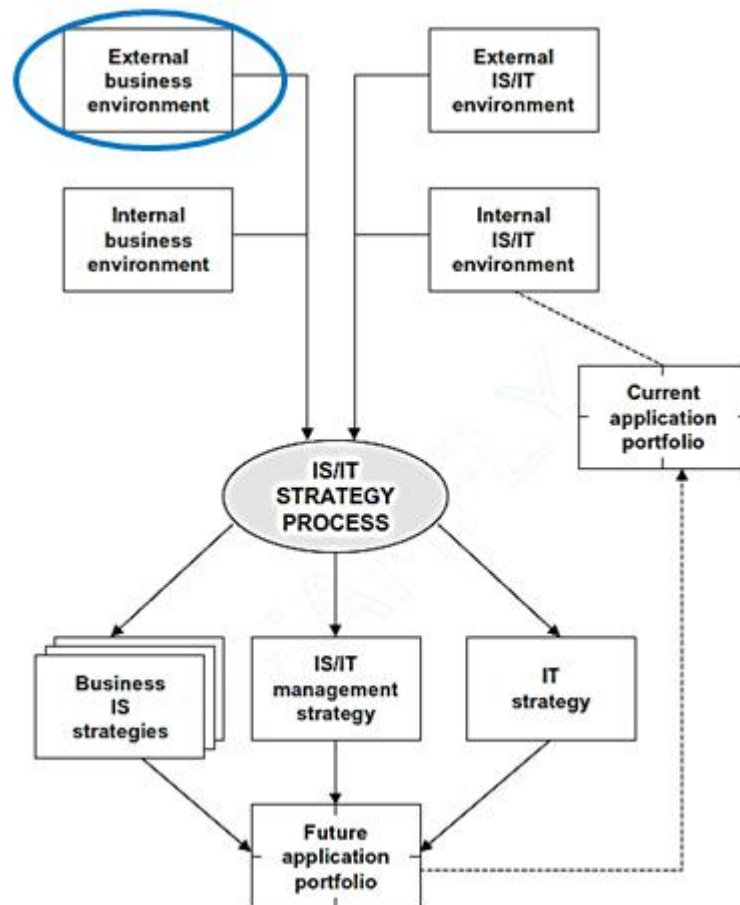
External business environment

External IS/IT environment

Internal business environment

Internal IS/IT environment

Current application portfolio

IS/IT STRATEGY PROCESS

Business IS strategies

IS/IT management strategy

IT strategy

Future application portfolio